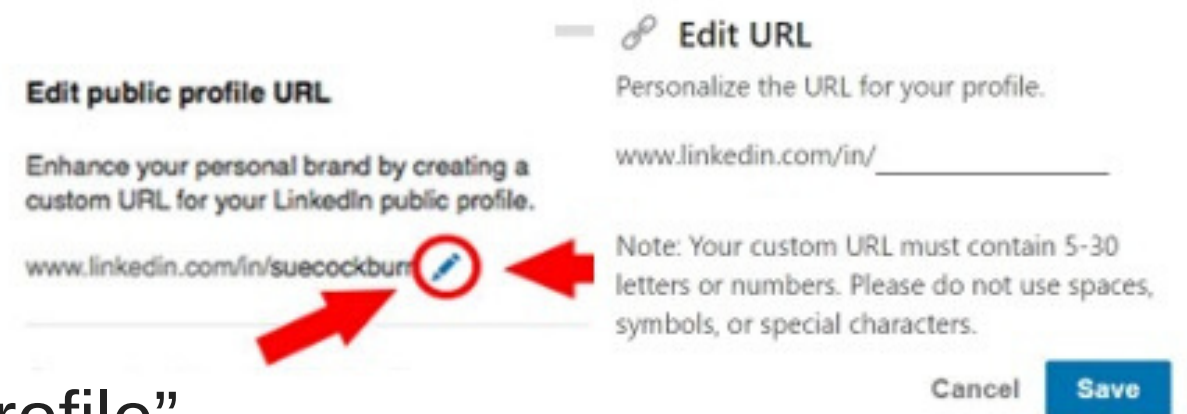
Edit public profile URL

Enhance your personal brand by creating a custom URL for your LinkedIn public profile.

www.linkedin.com/in/suecockburn

Edit URL

Personalize the URL for your profile.

www.linkedin.com/in/

Note: Your custom URL must contain 5-30 letters or numbers. Please do not use spaces, symbols, or special characters.

Cancel Save

rofile"